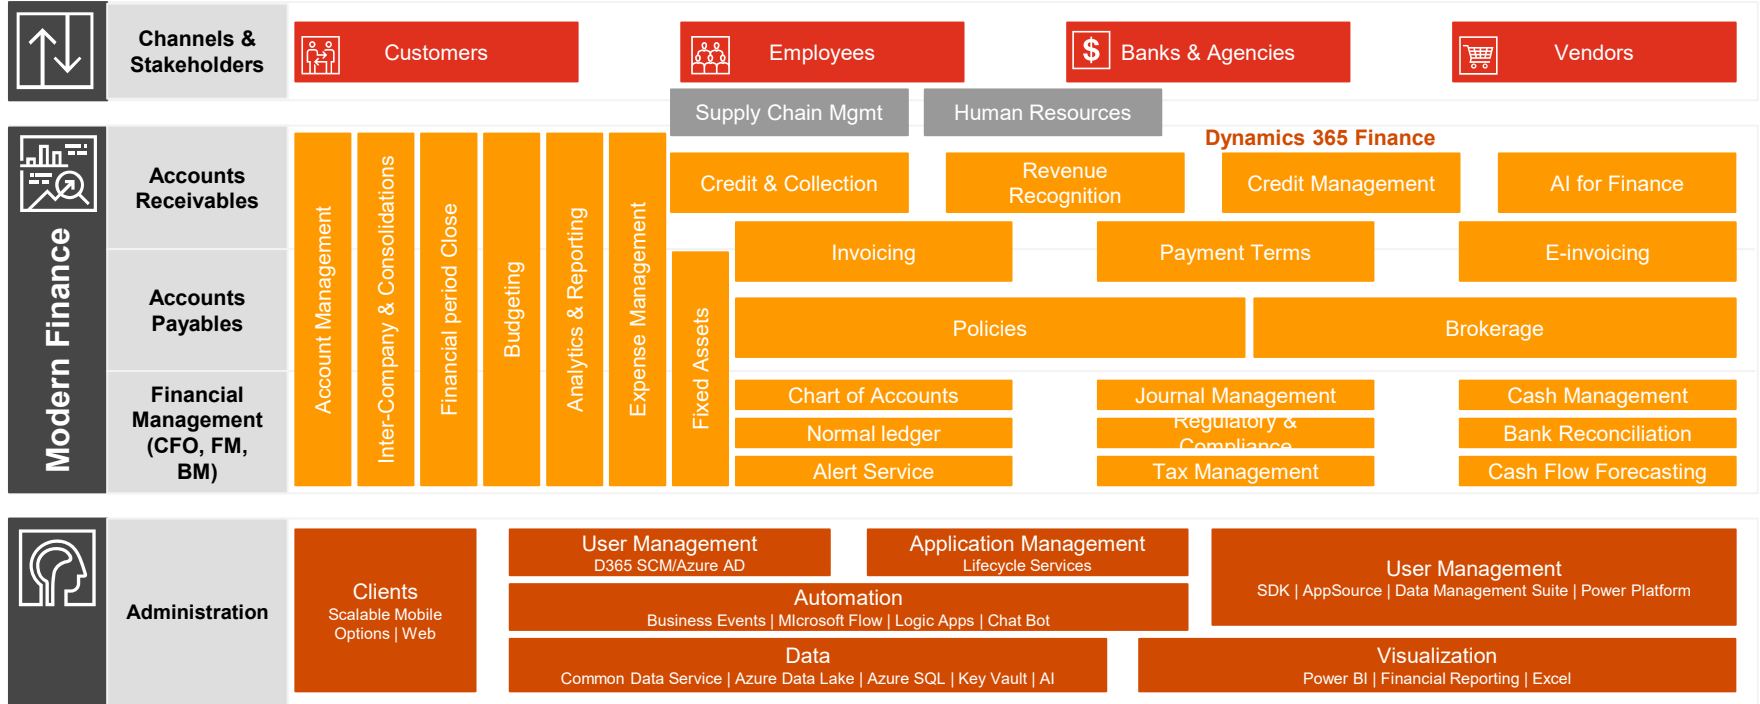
Channels & Stakeholders

Customers

Employees

$ Banks & Agencies

Vendors

Supply Chain Mgmt

Human Resources

Modern Finance

Accounts Receivables

Accounts Payables

Financial Management (CFO, FM, BM)

Account Management

Inter-Company & Consolidations

Financial period Close

Budgeting

Analytics & Reporting

Expense Management

Fixed Assets

Dynamics 365 Finance

Credit & Collection

Revenue Recognition

Credit Management

AI for Finance

Invoicing

Payment Terms

E-invoicing

Policies

Brokerage

Chart of Accounts

Journal Management

Cash Management

Normal ledger

Regulatory & Compliance

Bank Reconciliation

Alert Service

Tax Management

Cash Flow Forecasting

Administration

Clients
Scalable Mobile Options | Web

User Management
D365 SCM/Azure AD

Application Management
Lifecycle Services

User Management
SDK | AppSource | Data Management Suite | Power Platform

Automation
Business Events | MIcrosoft Flow | Logic Apps | Chat Bot

Data
Common Data Service | Azure Data Lake | Azure SQL | Key Vault | AI

Visualization
Power BI | Financial Reporting | Excel